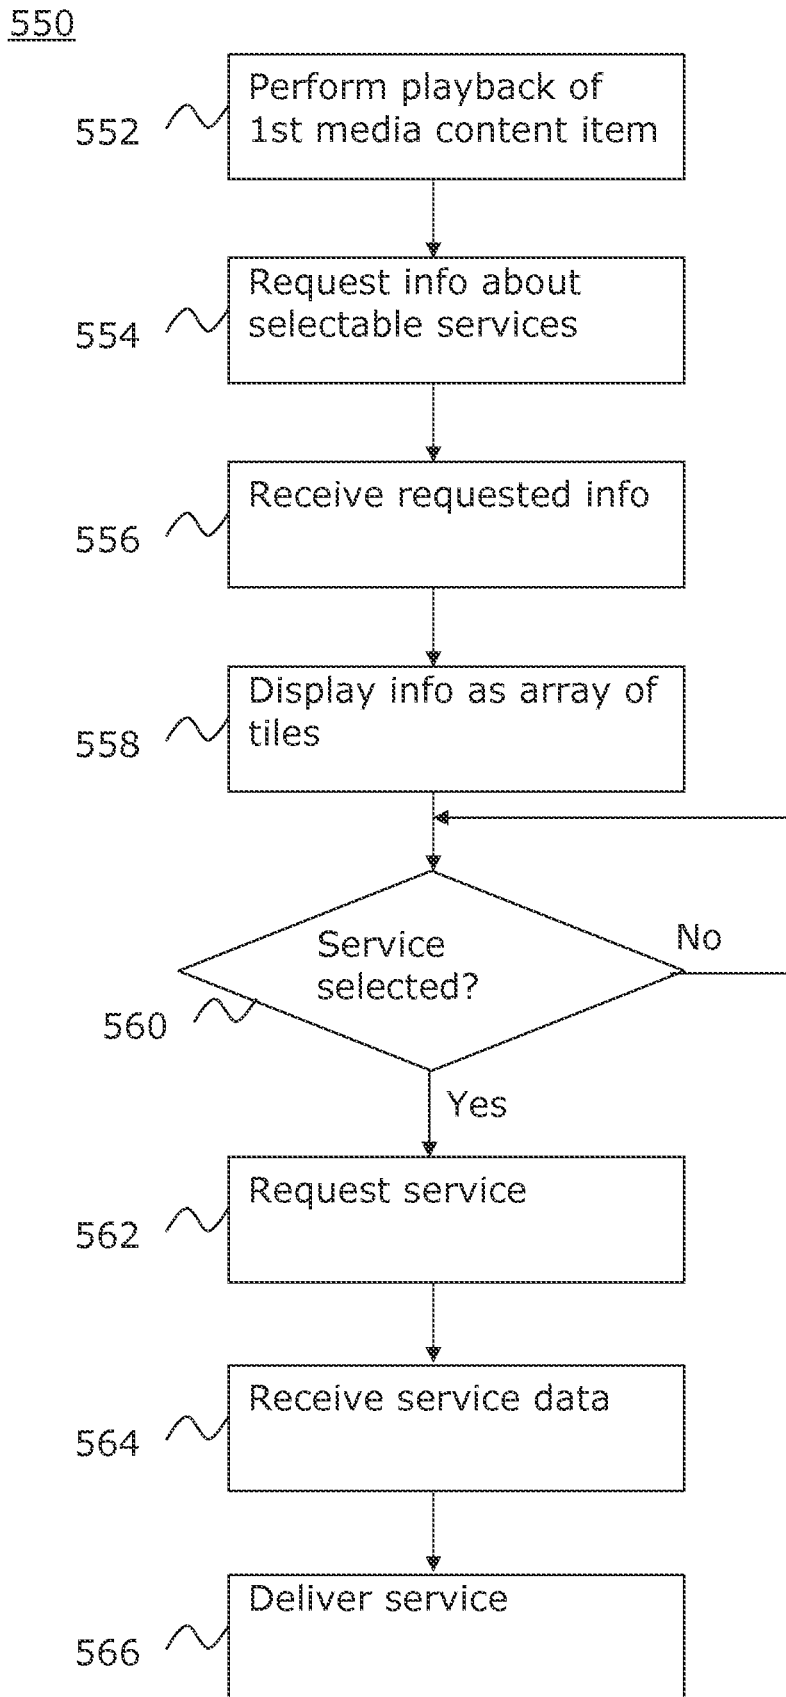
550

552 Perform playback of 1st media content item

554 Request info about selectable services

556 Receive requested info

558 Display info as array of tiles

Service selected?

No

560

Yes

562 Request service

564 Receive service data

566 Deliver service